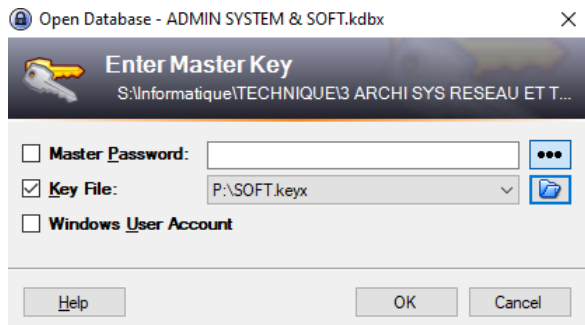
Open Database - ADMIN SYSTEM & SOFT.kdbx

Enter Master Key

S:\Informatique\TECHNIQUE\3 ARCHI SYS RESEAU ET T...

Master Password:

•••

Key File:

P:\SOFT.keyx

Windows User Account

Help

OK

Cancel